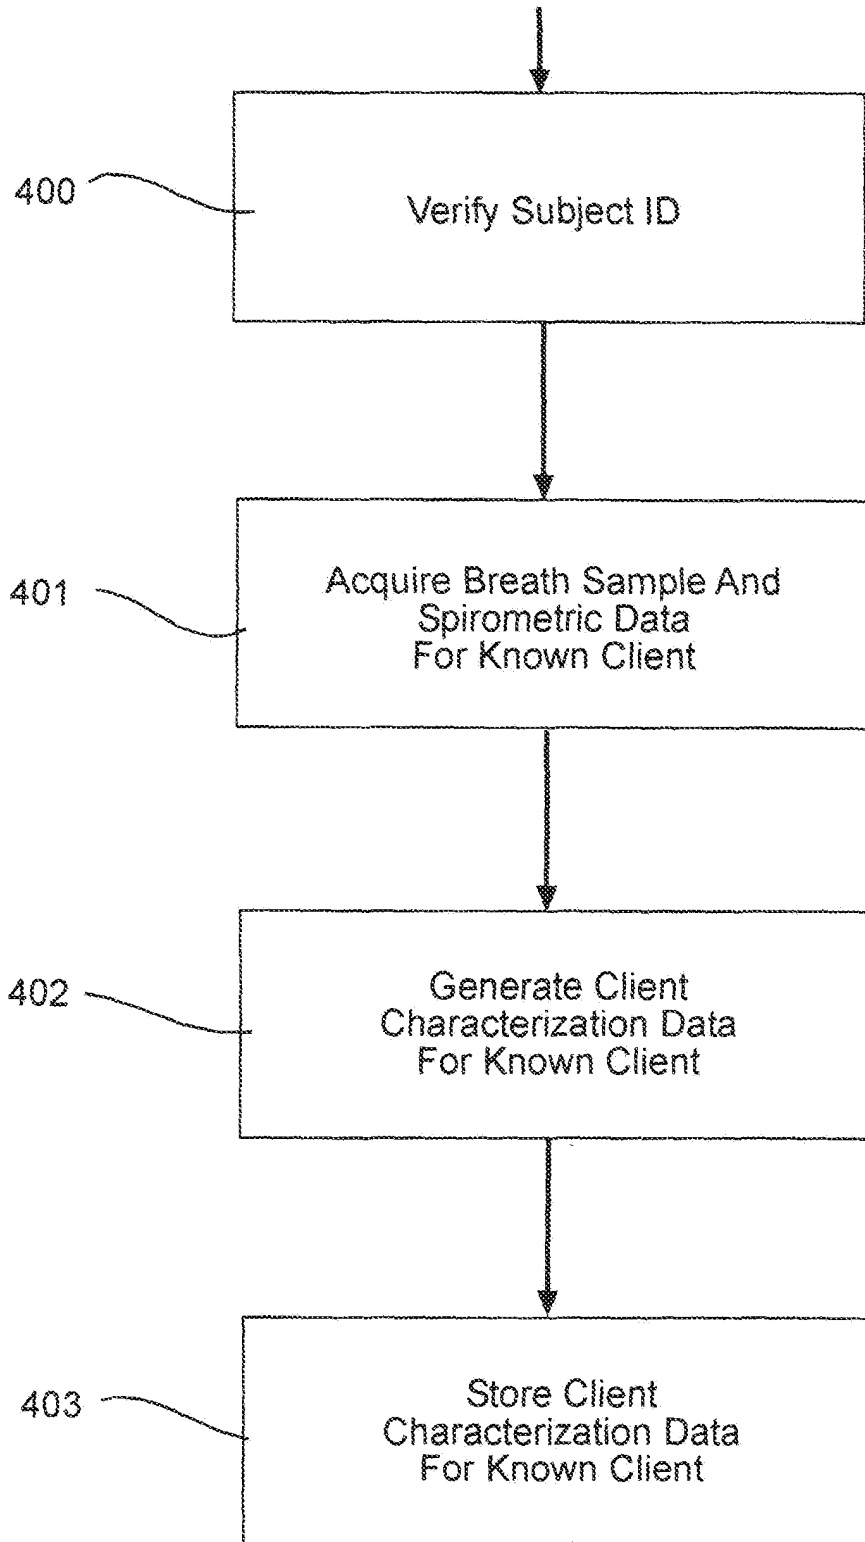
400

Verify Subject ID

401

Acquire Breath Sample And Spirometric Data For Known Client

402

Generate Client Characterization Data For Known Client

403

Store Client Characterization Data For Known Client